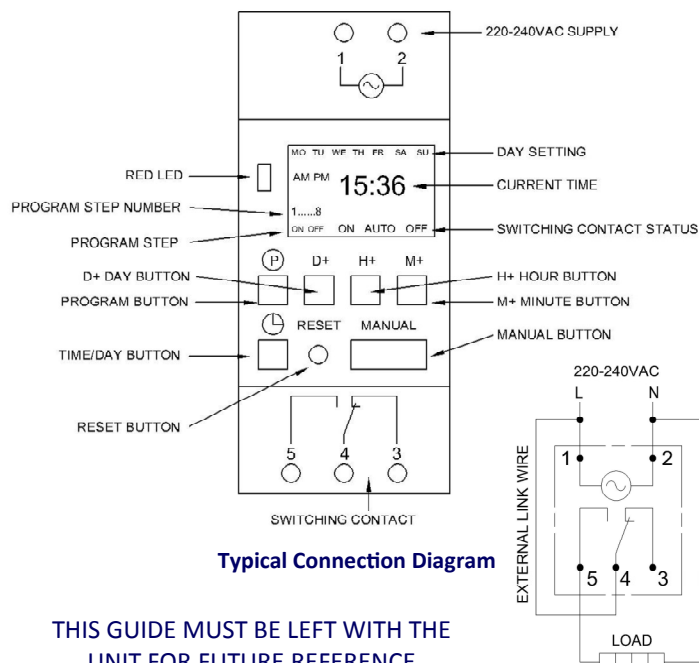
220-240VAC SUPPLY

1 2

RED LED

PROGRAM STEP NUMBER

PROGRAM STEP

MO TU WE TH FR SA SU

AM PM 15:36

1......8

ON OFF ON AUTO OFF

DAY SETTING

CURRENT TIME

SWITCHING CONTACT STATUS

P D+ H+ M+

D+ DAY BUTTON

PROGRAM BUTTON

H+ HOUR BUTTON

M+ MINUTE BUTTON

RESET MANUAL

MANUAL BUTTON

TIME/DAY BUTTON

RESET BUTTON

5 4 3

SWITCHING CONTACT

Typical Connection Diagram

220-240VAC

L N

1 2

EXTERNAL LINK WIRE

5 4 3

LOAD

THIS GUIDE MUST BE LEFT WITH THE UNIT FOR FUTURE REFERENCE